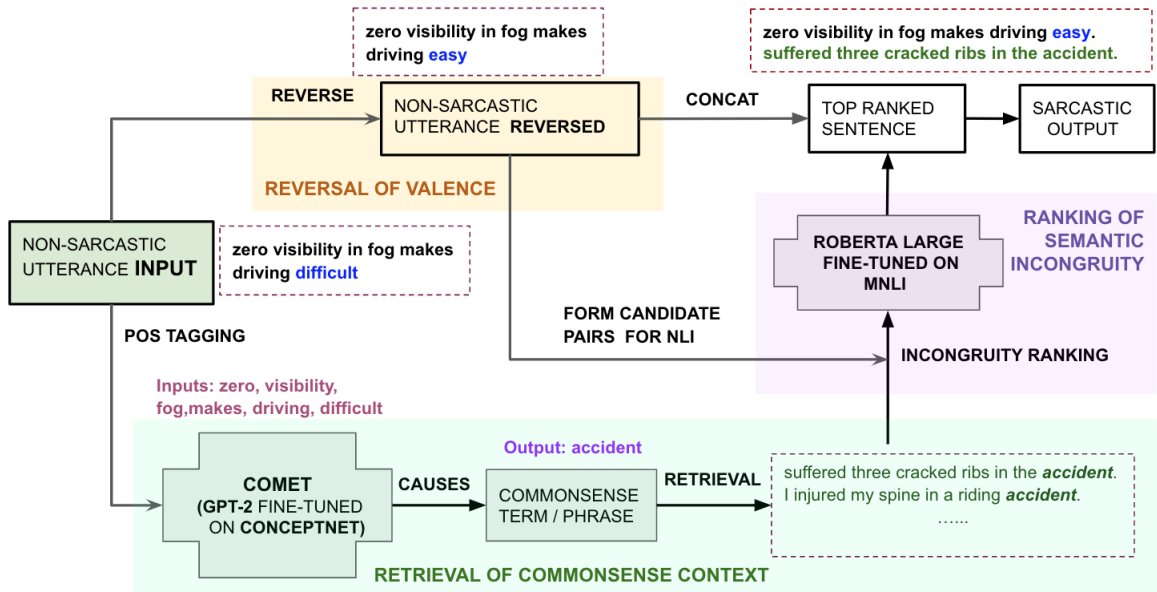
zero visibility in fog makes driving easy

zero visibility in fog makes driving easy. suffered three cracked ribs in the accident.

REVERSE

NON-SARCASTIC UTTERANCE REVERSED

CONCAT

TOP RANKED SENTENCE

SARCASTIC OUTPUT

REVERSAL OF VALENCE

RANKING OF SEMANTIC INCONGRUITY

NON-SARCASTIC UTTERANCE INPUT

zero visibility in fog makes driving difficult

ROBERTA LARGE FINE-TUNED ON MNLI

POS TAGGING

FORM CANDIDATE PAIRS FOR NLI

INCONGRUITY RANKING

Inputs: zero, visibility, fog,makes, driving, difficult

Output: accident

COMET (GPT-2 FINE-TUNED ON CONCEPTNET)

CAUSES

COMMONSENSE TERM / PHRASE

RETRIEVAL

suffered three cracked ribs in the accident.
I injured my spine in a riding accident.
……

RETRIEVAL OF COMMONSENSE CONTEXT